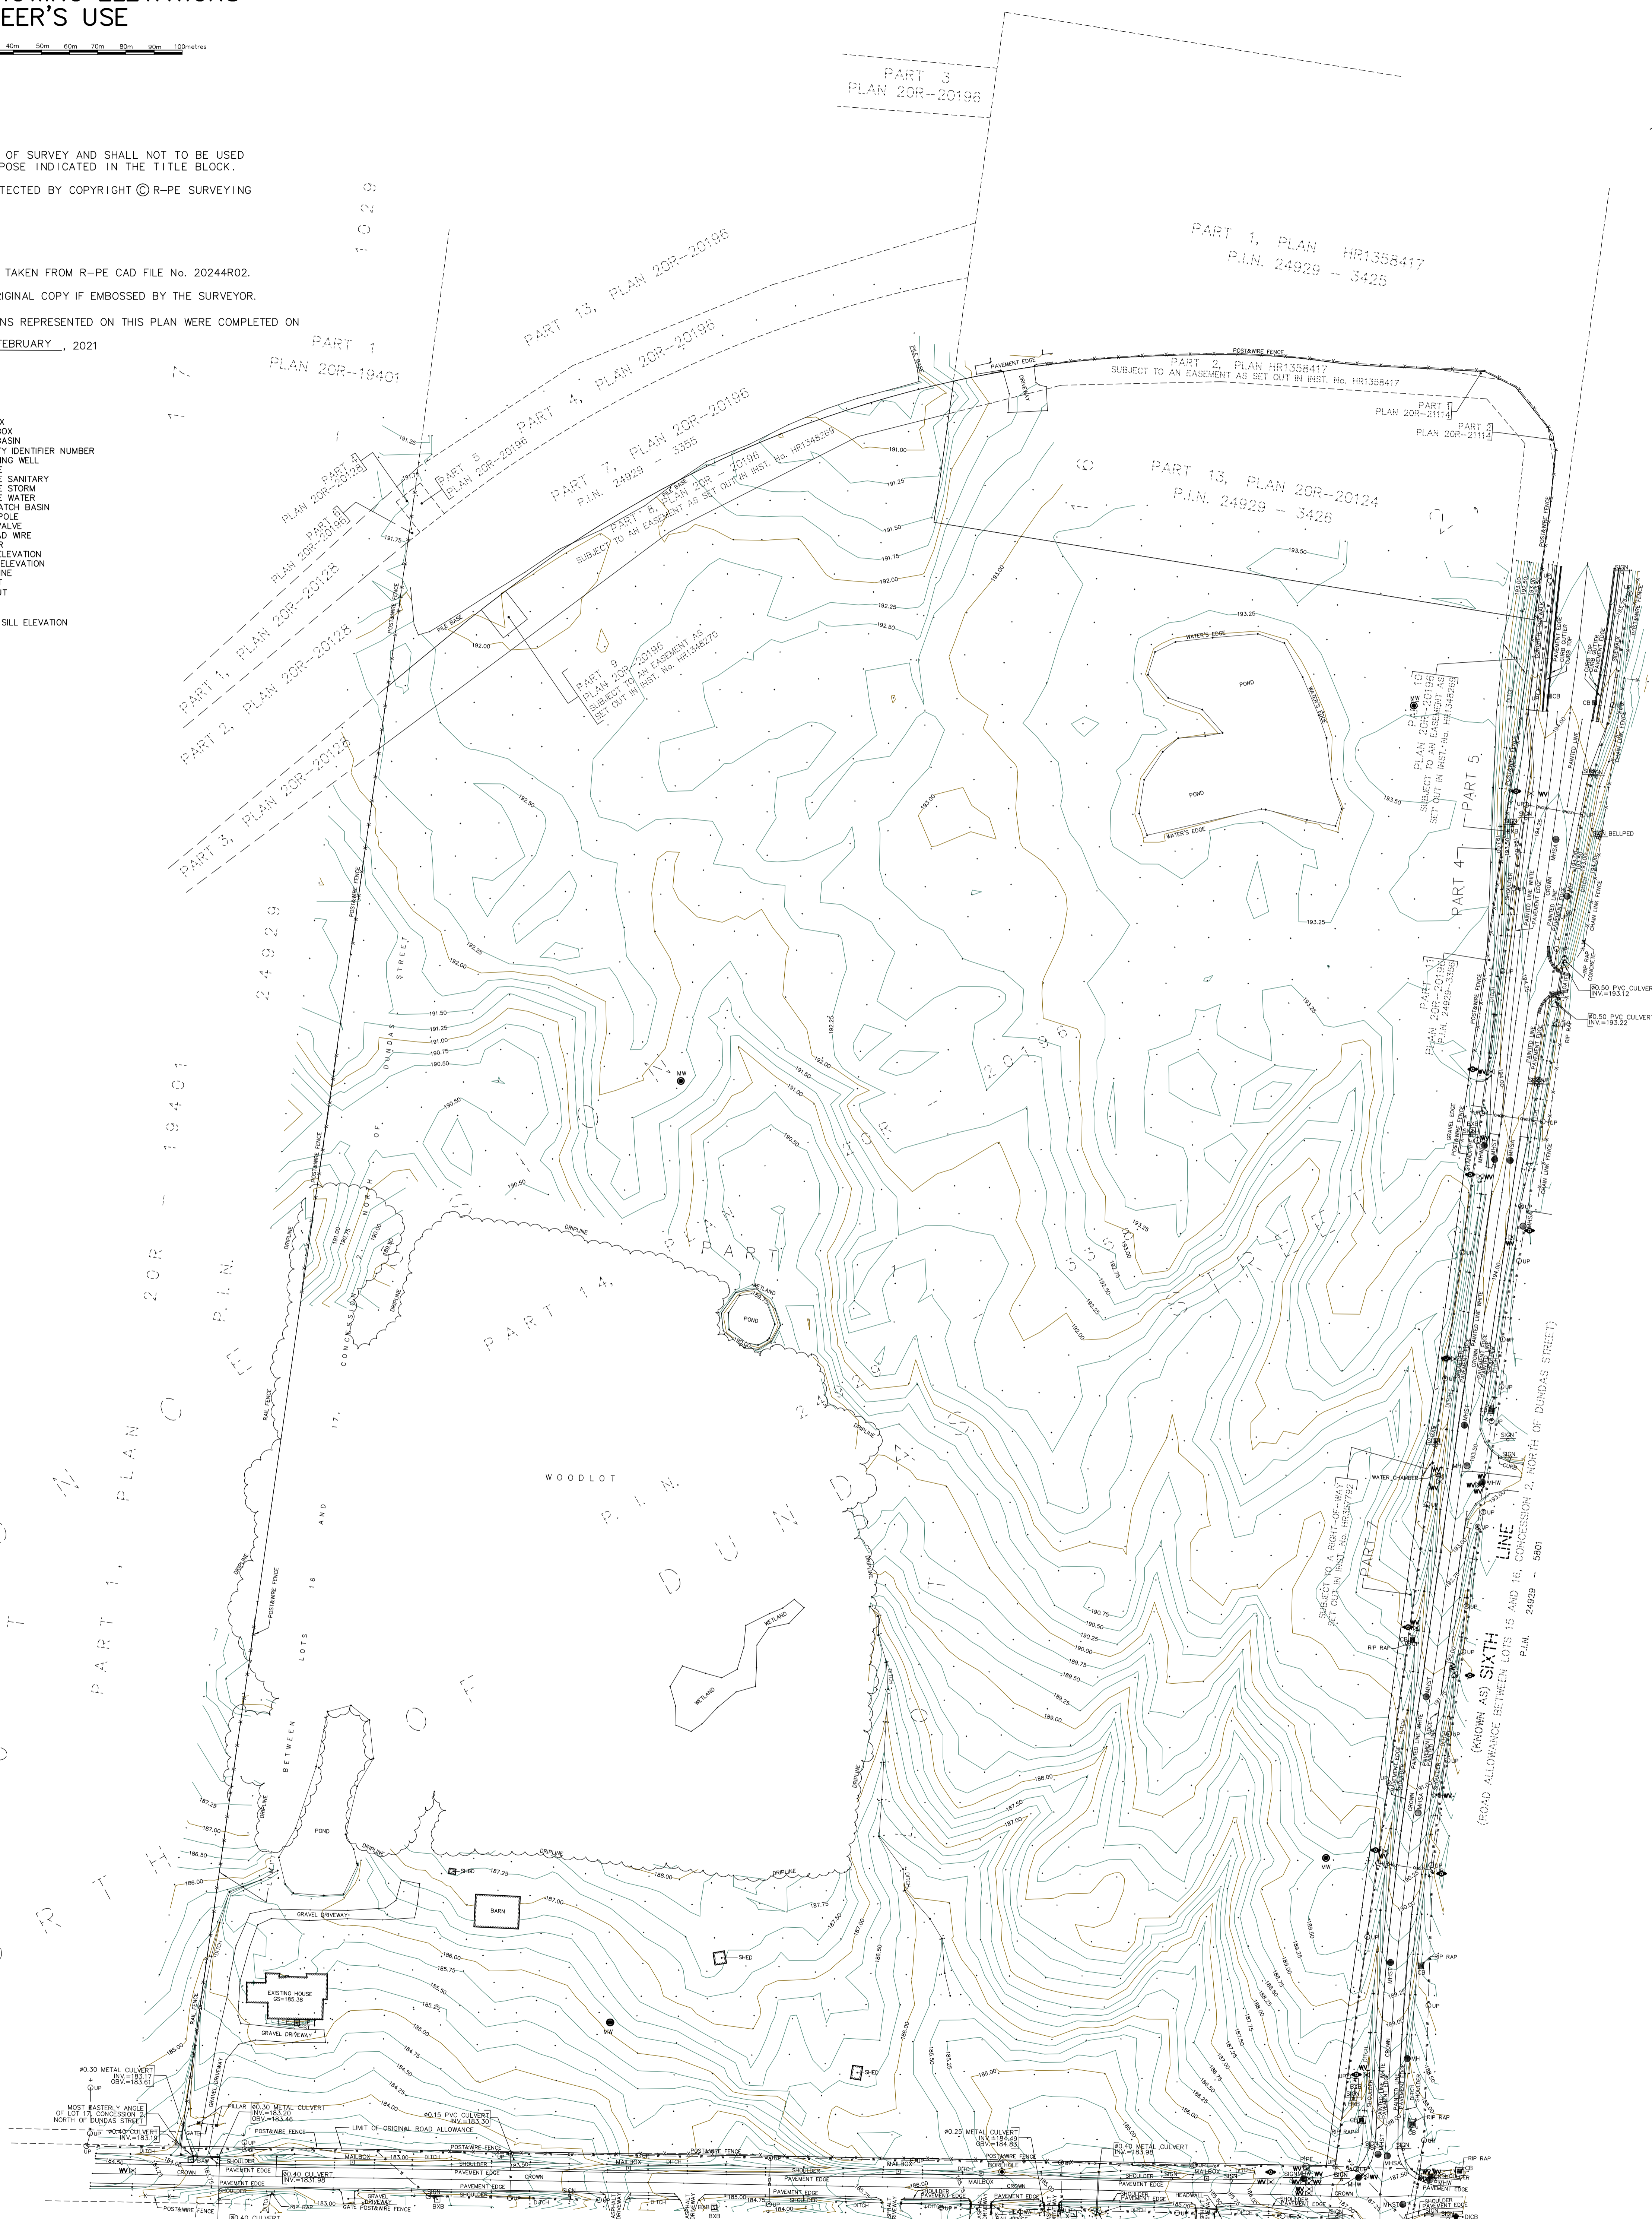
EER'S USE

40m 50m 60m 70m 80m 90m 100metres

OF SURVEY AND SHALL NOT TO BE USED
POSE INDICATED IN THE TITLE BLOCK.

TECTED BY COPYRIGHT © R-PE SURVEYING

TAKEN FROM R-PE CAD FILE No. 20244R02.

IGINAL COPY IF EMBOSSED BY THE SURVEYOR.

NS REPRESENTED ON THIS PLAN WERE COMPLETED ON

FEBRUARY , 2021

X
OX
BASIN
Y IDENTIFIER NUMBER
NG WELL

E SANITARY
E STORM
E WATER
ATCH BASIN
POLE
VALVE
AD WIRE
R
ELEVATION
ELEVATION
NE

T

SILL ELEVATION

PART 3
PLAN 20R-20196

PART 1, PLAN HR1358417
P.I.N. 24929 - 3425

PART 13, PLAN 20R-20196

PART 1
PLAN 20R-19401

PART 4, PLAN 20R-20196

PART 2, PLAN HR1358417
SUBJECT TO AN EASEMENT AS SET OUT IN INST. No. HR1358417

PART 1
PLAN 20R-21114

PART 3
PLAN 20R-21114

PART 7, PLAN 20R-20196
P.I.N. 24929 - 3355

PART 8, PLAN 20R-20196
SUBJECT TO AN EASEMENT AS SET OUT IN INST. No. HR1348269

PART 13, PLAN 20R-20124
P.I.N. 24929 - 3426

PART 5
PLAN 20R-20196

PART 6
PLAN 20R-20196

PART 1, PLAN 20R-20128

PART 2, PLAN 20R-20128

PART 3, PLAN 20R-20128

PART 9
PLAN 20R-20196
SUBJECT TO AN EASEMENT AS
SET OUT IN INST. No. HR1348270

POND

POND

WATER'S EDGE

PART 10
PLAN 20R-20196
SUBJECT TO AN EASEMENT AS
SET OUT IN INST. No. HR1348269

PART 5

PART 4

PART 11
PLAN 20R-20196
P.I.N. 24929-3356

PART 14

WOODLOT

P.I.N.

DUNDAS STREET

NORTH OF

CONCESSION

LOTS 16 AND 17,

BETWEEN

WETLAND

POND

BARN

SHED

EXISTING HOUSE
GS=185.38

GRAVEL DRIVEWAY

PART 1, PLAN 20R-19401

P.I.N. 24929

SUBJECT TO A RIGHT-OF-WAY AS SET OUT IN INST. No. HR387792

PART

SIXTH LINE
(KNOWN AS)
(ROAD ALLOWANCE BETWEEN LOTS 15 AND 16, CONCESSION 2, NORTH OF DUNDAS STREET)
P.I.N. 24929 - 5801

Ø0.30 METAL CULVERT
INV.=183.17
OBV.=183.61

MOST EASTERLY ANGLE
OF LOT 17, CONCESSION 2,
NORTH OF DUNDAS STREET

Ø0.40 CULVERT
INV.=183.19

Ø0.30 METAL CULVERT
INV.=183.20
OBV.=183.46

Ø0.15 PVC CULVERT
INV.=183.30

LIMIT OF ORIGINAL ROAD ALLOWANCE

Ø0.40 CULVERT
INV.=183.98

Ø0.25 METAL CULVERT
INV.=184.49
OBV.=184.83

Ø0.40 METAL CULVERT
INV.=183.98

Ø0.50 PVC CULVERT
INV.=193.12

Ø0.50 PVC CULVERT
INV.=193.22

WATER CHAMBER

POST&WIRE FENCE

PAVEMENT EDGE

SHOULDER

DITCH

CROWN

MAILBOX

RIP RAP

BELLPED

DRIPLINE

RAIL FENCE

PILE BASE

MW